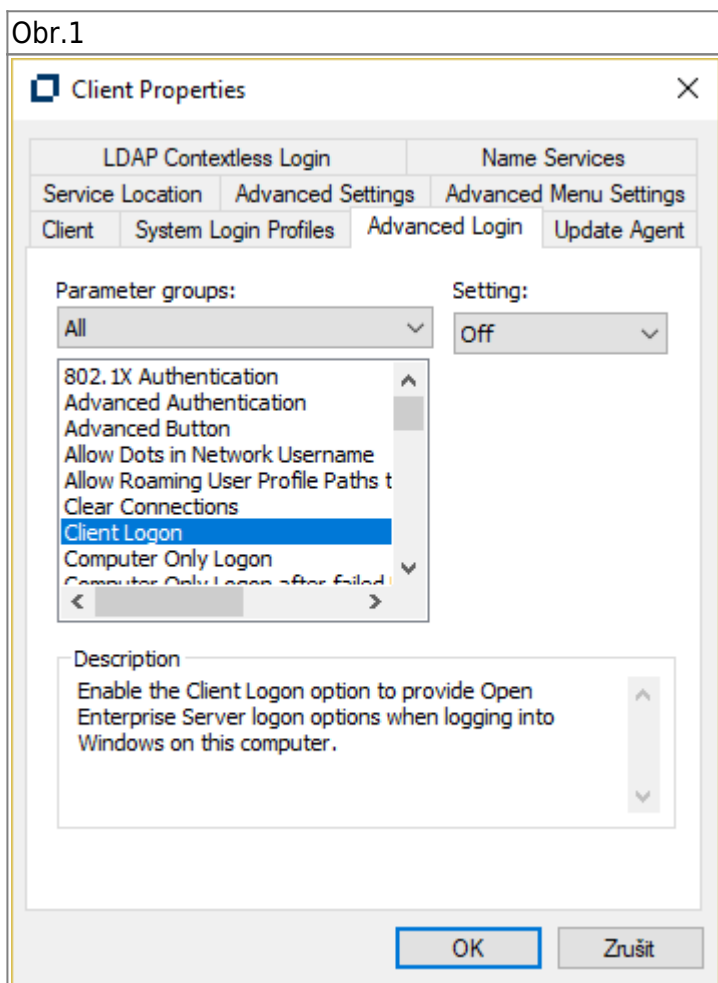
Obr.1

Client Properties

LDAP Contextless Login
Name Services
Service Location
Advanced Settings
Advanced Menu Settings
Client
System Login Profiles
Advanced Login
Update Agent

Parameter groups:
All

Setting:
Off

802.1X Authentication
Advanced Authentication
Advanced Button
Allow Dots in Network Username
Allow Roaming User Profile Paths t
Clear Connections
Client Logon
Computer Only Logon
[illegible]

Description
Enable the Client Logon option to provide Open Enterprise Server logon options when logging into Windows on this computer.

OK
Zrušit